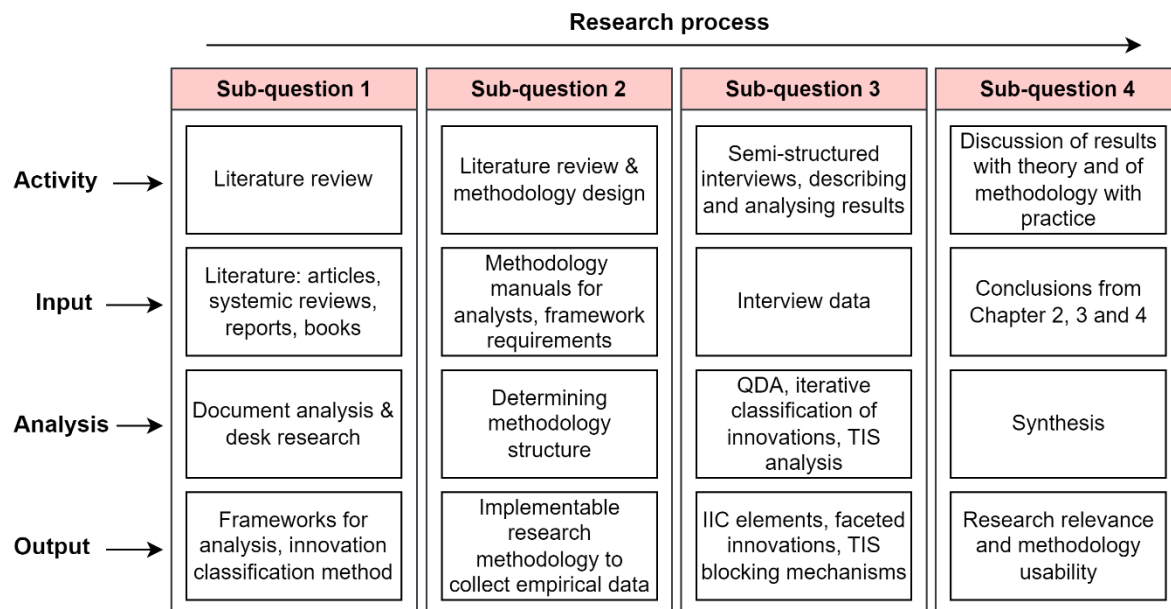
Research process

| | Sub-question 1 | Sub-question 2 | Sub-question 3 | Sub-question 4 |
|---|---|---|---|---|
| Activity | Literature review | Literature review & methodology design | Semi-structured interviews, describing and analysing results | Discussion of results with theory and of methodology with practice |
| Input | Literature: articles, systemic reviews, reports, books | Methodology manuals for analysts, framework requirements | Interview data | Conclusions from Chapter 2, 3 and 4 |
| Analysis | Document analysis & desk research | Determining methodology structure | QDA, iterative classification of innovations, TIS analysis | Synthesis |
| Output | Frameworks for analysis, innovation classification method | Implementable research methodology to collect empirical data | IIC elements, faceted innovations, TIS blocking mechanisms | Research relevance and methodology usability |